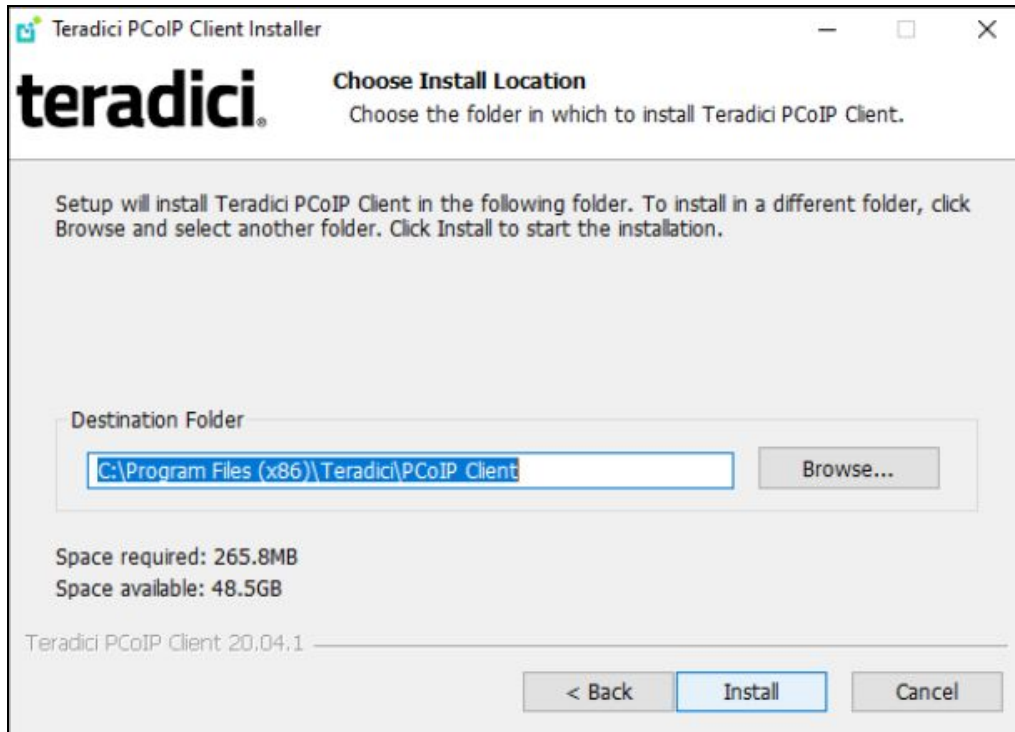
Teradici PCoIP Client Installer

teradici.

Choose Install Location

Choose the folder in which to install Teradici PCoIP Client.

Setup will install Teradici PCoIP Client in the following folder. To install in a different folder, click Browse and select another folder. Click Install to start the installation.

Destination Folder

C:\Program Files (x86)\Teradici\PCoIP Client

Browse...

Space required: 265.8MB
Space available: 48.5GB

Teradici PCoIP Client 20.04.1

< Back

Install

Cancel